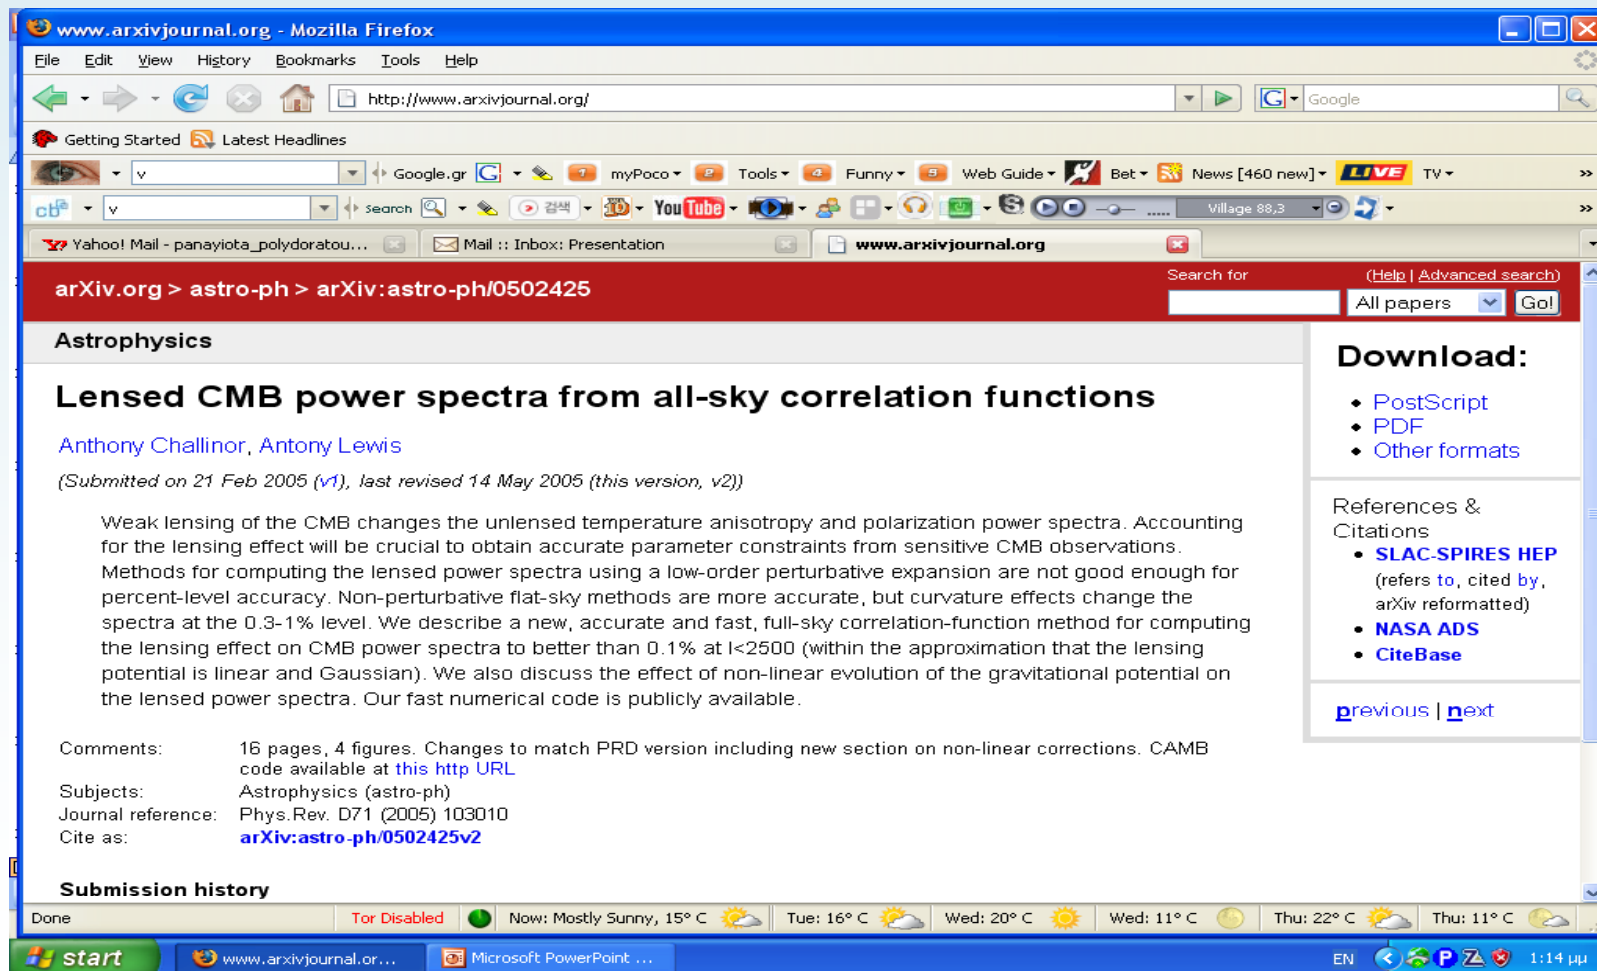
www.arxivjournal.org - Mozilla Firefox

File Edit View History Bookmarks Tools Help

http://www.arxivjournal.org/

Google

Getting Started Latest Headlines

v Google.gr myPoco Tools Funny Web Guide Bet News [460 new] LIVE TV

v search 검색 YouTube Village 88,3

Yahoo! Mail - panayiota_polydoratou... Mail :: Inbox: Presentation www.arxivjournal.org

arXiv.org > astro-ph > arXiv:astro-ph/0502425

Search for (Help | Advanced search)

All papers Go!

Astrophysics

Lensed CMB power spectra from all-sky correlation functions

Anthony Challinor, Antony Lewis

(Submitted on 21 Feb 2005 (v1), last revised 14 May 2005 (this version, v2))

Weak lensing of the CMB changes the unlensed temperature anisotropy and polarization power spectra. Accounting for the lensing effect will be crucial to obtain accurate parameter constraints from sensitive CMB observations. Methods for computing the lensed power spectra using a low-order perturbative expansion are not good enough for percent-level accuracy. Non-perturbative flat-sky methods are more accurate, but curvature effects change the spectra at the 0.3-1% level. We describe a new, accurate and fast, full-sky correlation-function method for computing the lensing effect on CMB power spectra to better than 0.1% at l<2500 (within the approximation that the lensing potential is linear and Gaussian). We also discuss the effect of non-linear evolution of the gravitational potential on the lensed power spectra. Our fast numerical code is publicly available.

Comments: 16 pages, 4 figures. Changes to match PRD version including new section on non-linear corrections. CAMB code available at this http URL
Subjects: Astrophysics (astro-ph)
Journal reference: Phys.Rev. D71 (2005) 103010
Cite as: arXiv:astro-ph/0502425v2

Submission history

Download:
• PostScript
• PDF
• Other formats

References & Citations
• SLAC-SPIRES HEP (refers to, cited by, arXiv reformatted)
• NASA ADS
• CiteBase

previous | next

Done Tor Disabled Now: Mostly Sunny, 15° C Tue: 16° C Wed: 20° C Wed: 11° C Thu: 22° C Thu: 11° C

start www.arxivjournal.or... Microsoft PowerPoint ... EN 1:14 μμ